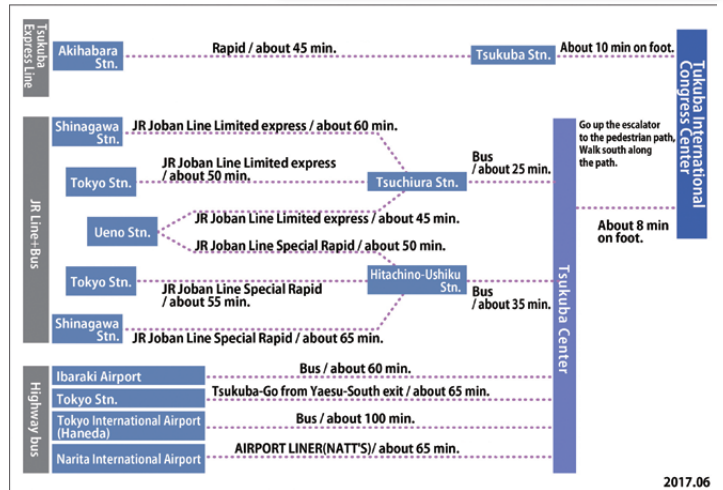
Tsukuba Express Line

Akihabara Stn.

Rapid / about 45 min.

Tsukuba Stn.

About 10 min on foot.

Tsukuba International Congress Center

JR Line+Bus

Shinagawa Stn.

JR Joban Line Limited express / about 60 min.

Tokyo Stn.

JR Joban Line Limited express / about 50 min.

Tsuchiura Stn.

Bus / about 25 min.

Ueno Stn.

JR Joban Line Limited express / about 45 min.

JR Joban Line Special Rapid / about 50 min.

Tokyo Stn.

JR Joban Line Special Rapid / about 55 min.

Hitachino-Ushiku Stn.

Bus / about 35 min.

Shinagawa Stn.

JR Joban Line Special Rapid / about 65 min.

Tsukuba Center

Go up the escalator to the pedestrian path. Walk south along the path.

About 8 min on foot.

Highway bus

Ibaraki Airport

Bus / about 60 min.

Tokyo Stn.

Tsukuba-Go from Yaesu-South exit / about 65 min.

Tokyo International Airport (Haneda)

Bus / about 100 min.

Narita International Airport

AIRPORT LINER(NATT'S)/ about 65 min.

2017.06